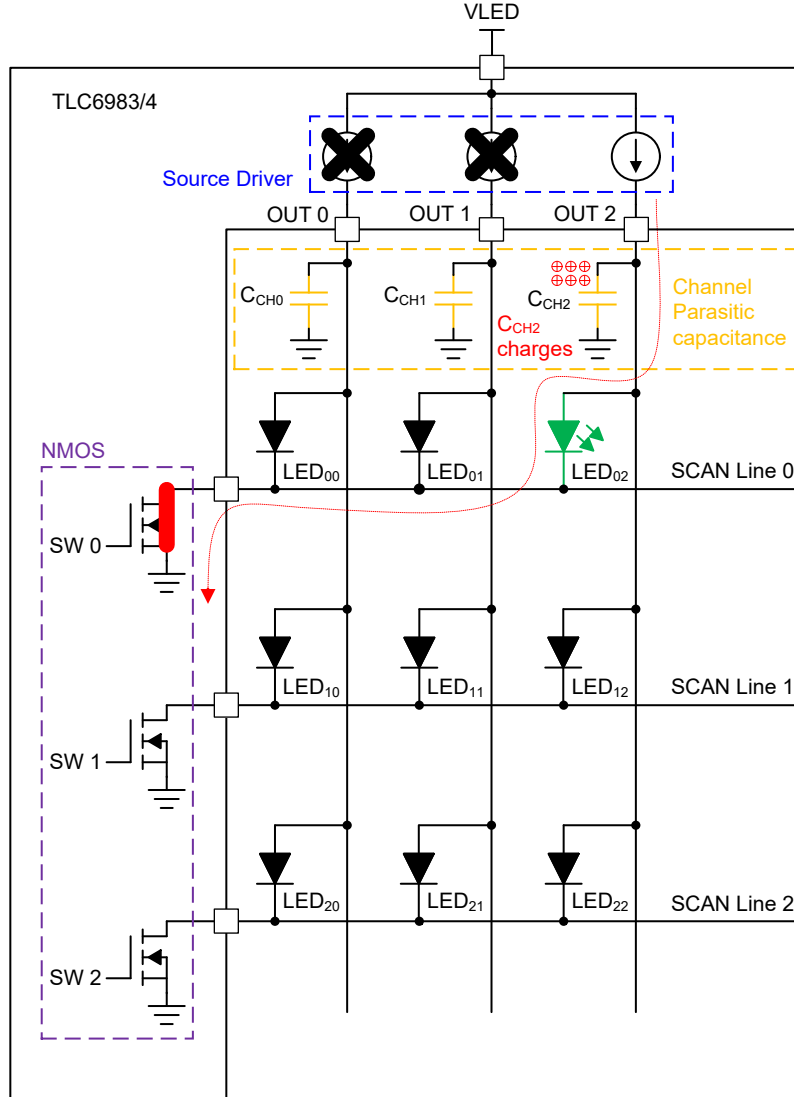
VLED

TLC6983/4

Source Driver

OUT 0
OUT 1
OUT 2

$C_{CH0}$
$C_{CH1}$
$C_{CH2}$
$C_{CH2}$ charges

Channel Parasitic capacitance

NMOS

LED$_{00}$
LED$_{01}$
LED$_{02}$
SCAN Line 0

SW 0

LED$_{10}$
LED$_{11}$
LED$_{12}$
SCAN Line 1

SW 1

LED$_{20}$
LED$_{21}$
LED$_{22}$
SCAN Line 2

SW 2